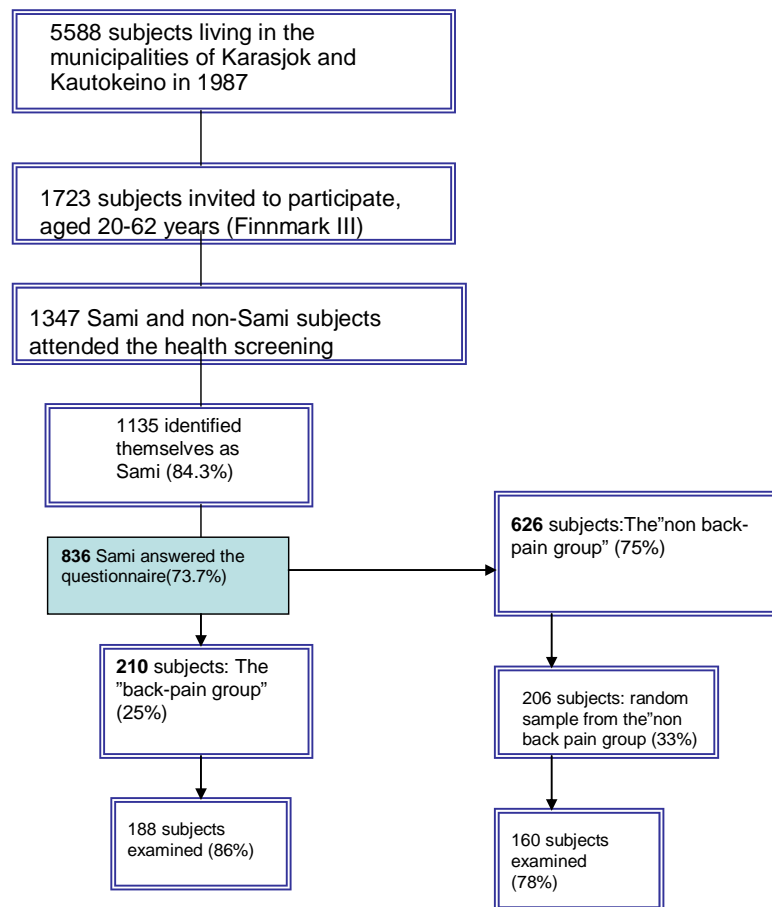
5588 subjects living in the municipalities of Karasjok and Kautokeino in 1987

1723 subjects invited to participate, aged 20-62 years (Finnmark III)

1347 Sami and non-Sami subjects attended the health screening

1135 identified themselves as Sami (84.3%)

**836** Sami answered the questionnaire(73.7%)

**626** subjects:The"non back-pain group" (75%)

**210** subjects: The "back-pain group" (25%)

206 subjects: random sample from the"non back pain group (33%)

188 subjects examined (86%)

160 subjects examined (78%)